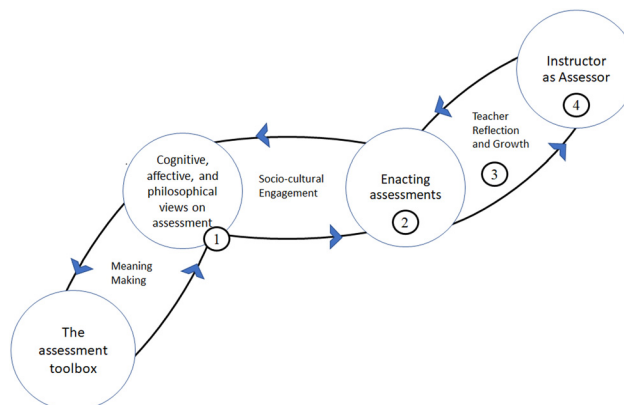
Instructor as Assessor
4

Teacher Reflection and Growth
3

Cognitive, affective, and philosophical views on assessment
1

Socio-cultural Engagement

Enacting assessments
2

Meaning Making

The assessment toolbox